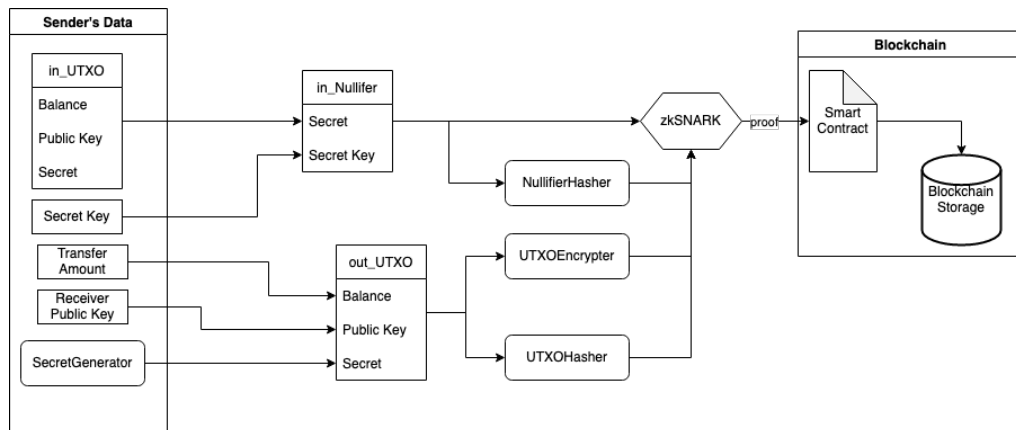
Sender's Data

in_UTXO

Balance

Public Key

Secret

Secret Key

Transfer Amount

Receiver Public Key

SecretGenerator

in_Nullifer

Secret

Secret Key

out_UTXO

Balance

Public Key

Secret

NullifierHasher

UTXOEncrypter

UTXOHasher

zkSNARK

proof

Blockchain

Smart Contract

Blockchain Storage